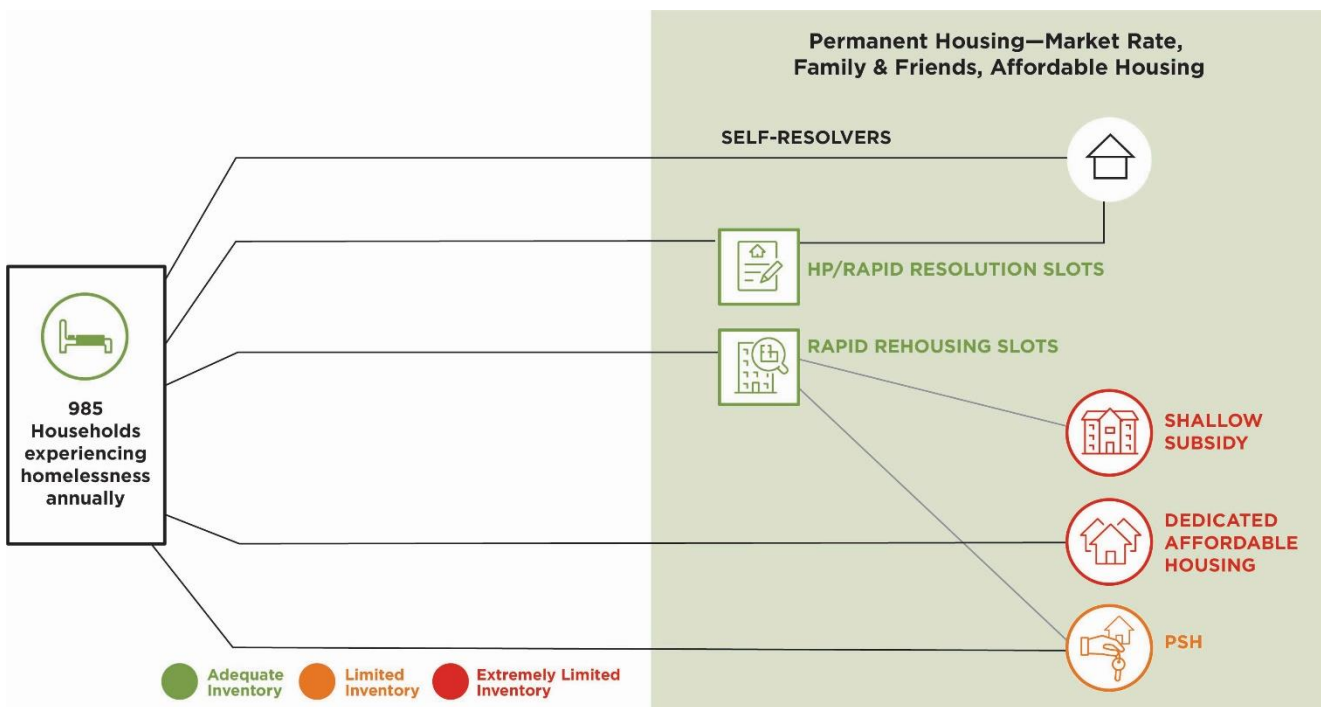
Permanent Housing—Market Rate, Family & Friends, Affordable Housing

985 Households experiencing homelessness annually

SELF-RESOLVERS

HP/RAPID RESOLUTION SLOTS

RAPID REHOUSING SLOTS

SHALLOW SUBSIDY

DEDICATED AFFORDABLE HOUSING

PSH

Adequate Inventory

Limited Inventory

Extremely Limited Inventory